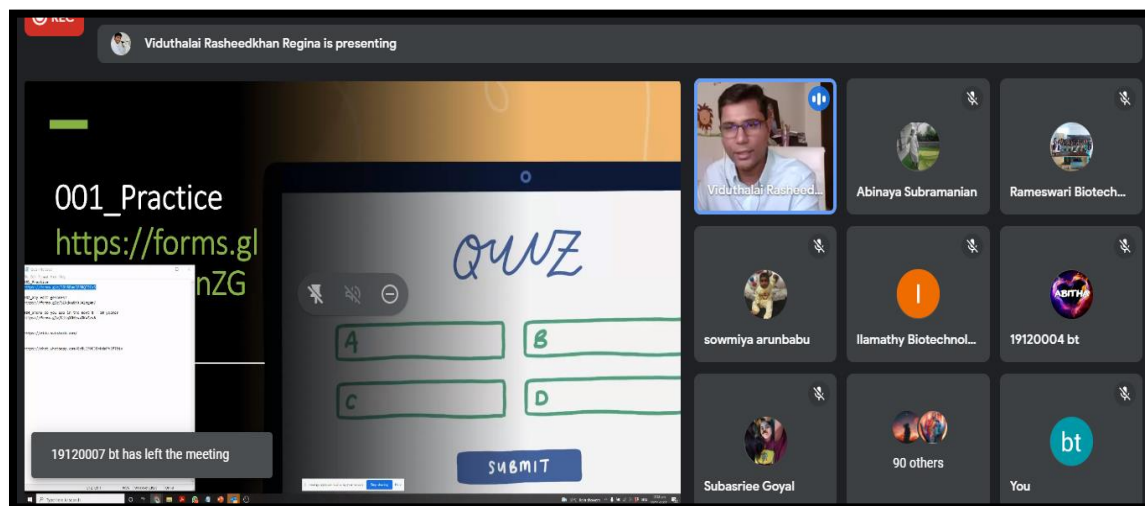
REC

Viduthalai Rasheedkhan Regina is presenting

001_Practice
https://forms.gl
nZG

QUIZ

A
B
C
D

SUBMIT

19120007 bt has left the meeting

Viduthalai Rasheed...

Abinaya Subramanian

Rameswari Biotech...

sowmiya arunbabu

I

Ilamathy Biotechnol...

ABITHA

19120004 bt

Subasriee Goyal

90 others

bt

You